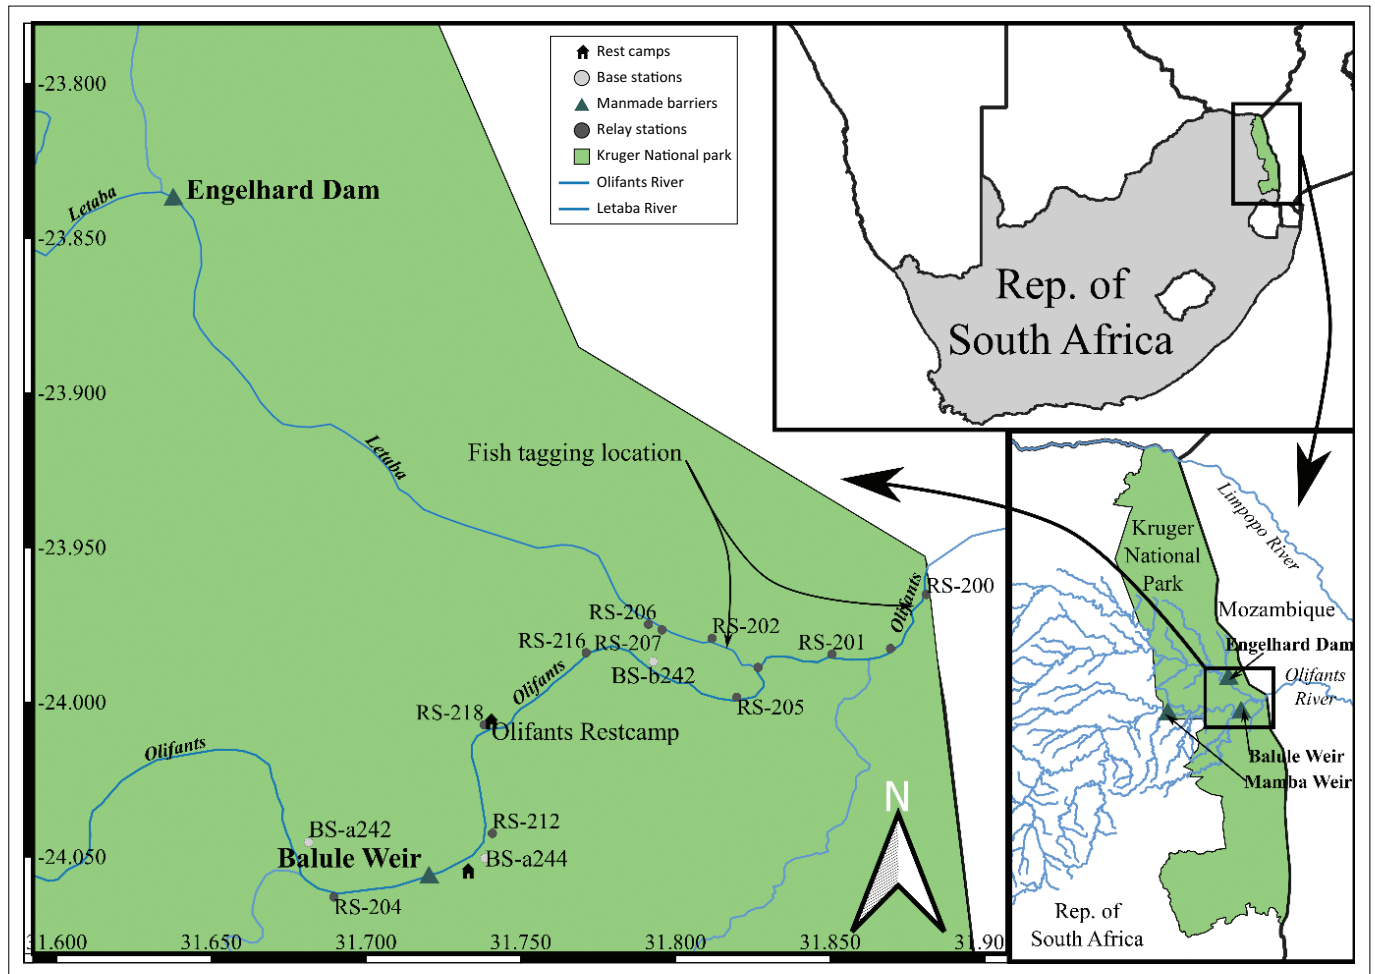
Rest camps
Base stations
Manmade barriers
Relay stations
Kruger National park
Olifants River
Letaba River

-23.800
-23.850
-23.900
-23.950
-24.000
-24.050

Letaba
Engelhard Dam
Letaba
Fish tagging location
Olifants
RS-200
RS-206
RS-202
RS-216
RS-207
RS-201
BS-b242
RS-205
Olifants
RS-218
Olifants Restcamp
Olifants
BS-a242
RS-212
Balule Weir
BS-a244
RS-204
N

31.600
31.650
31.700
31.750
31.800
31.850
31.90

Rep. of South Africa

Kruger National Park
Limpopo River
Mozambique
Engelhard Dam
Olifants River
Balule Weir
Mamba Weir
Rep. of South Africa